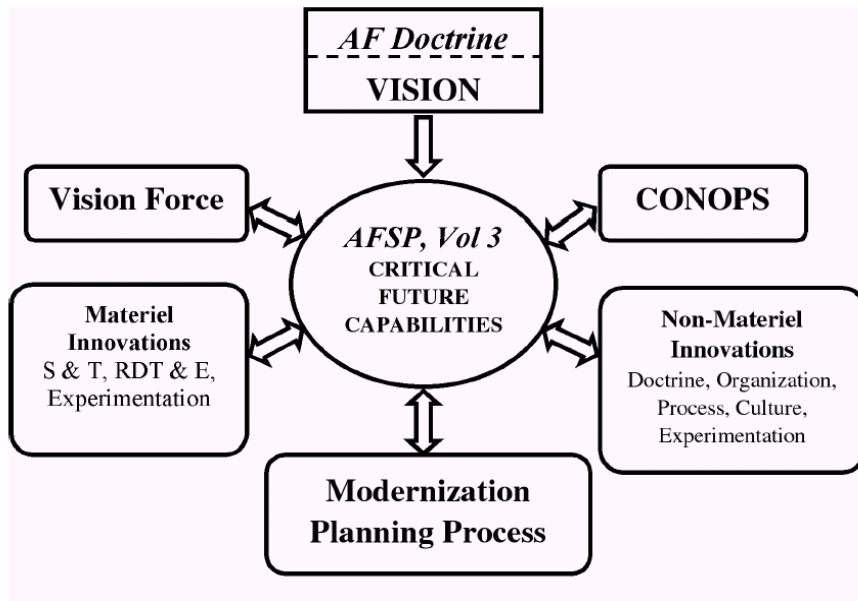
AF Doctrine

VISION

Vision Force

AFSP, Vol 3
CRITICAL FUTURE CAPABILITIES

CONOPS

Materiel Innovations
S & T, RDT & E, Experimentation

Non-Materiel Innovations
Doctrine, Organization, Process, Culture, Experimentation

Modernization Planning Process